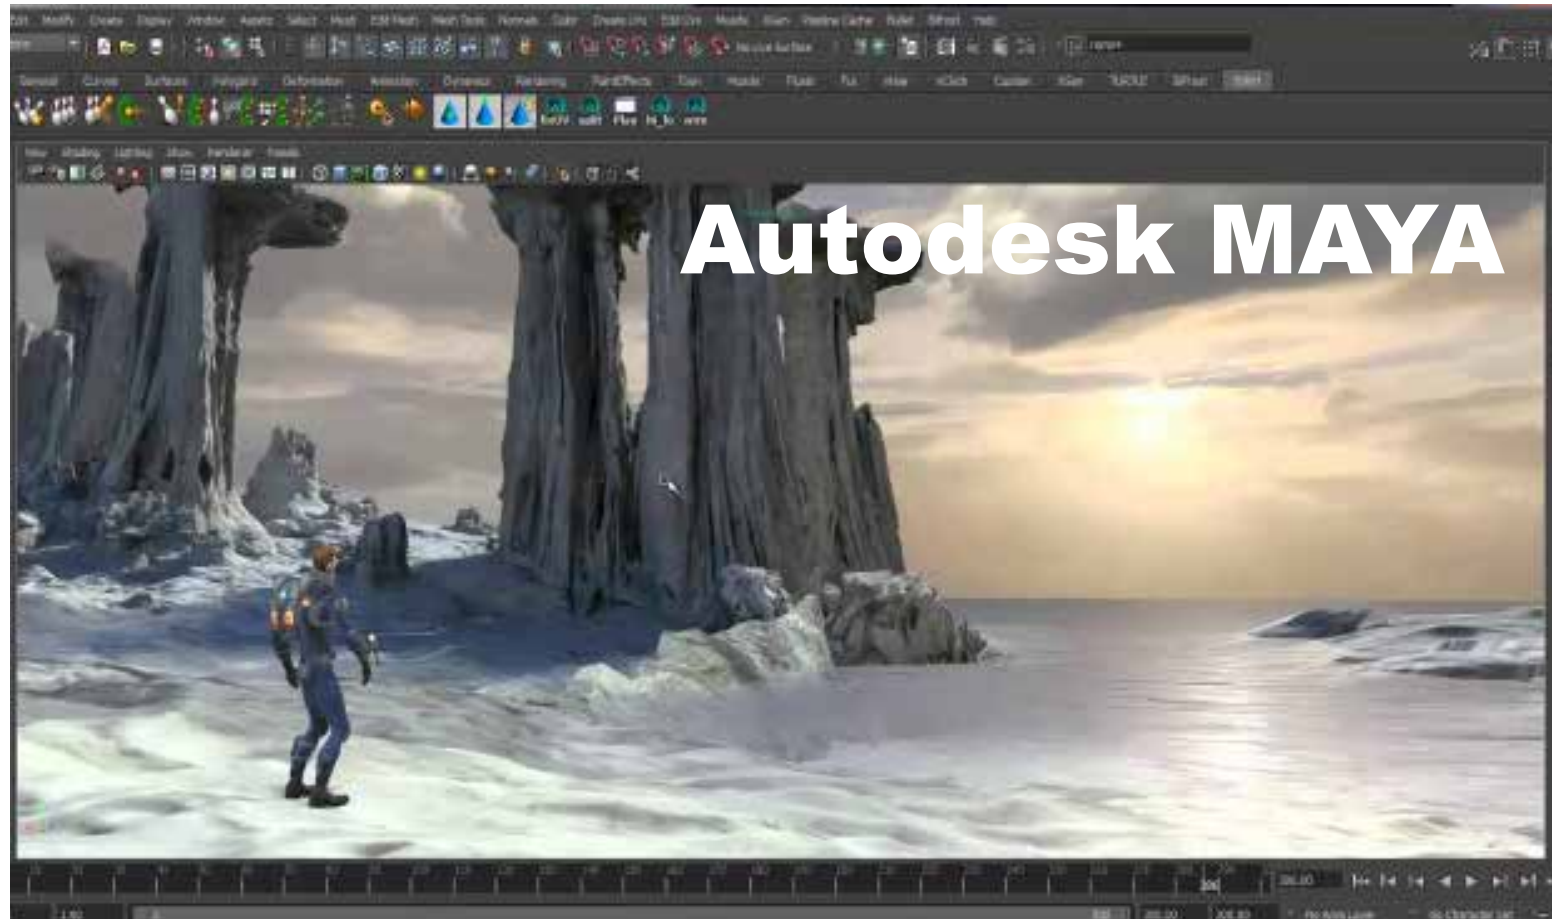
Edit Modify Create Display Window Assets Select Mesh Edit Mesh Mesh Tools Normals Color Create UVs Edit UVs Muscle Rigging Pipeline Cache Bullet Bifrost Help

General Curves Surfaces Polygons Deformation Animation Dynamics Rendering PaintEffects Toon Muscle Fluids Fur nHair nCloth Custom XGen TURTLE Bifrost

View Shading Lighting Show Renderer Panels

Autodesk MAYA